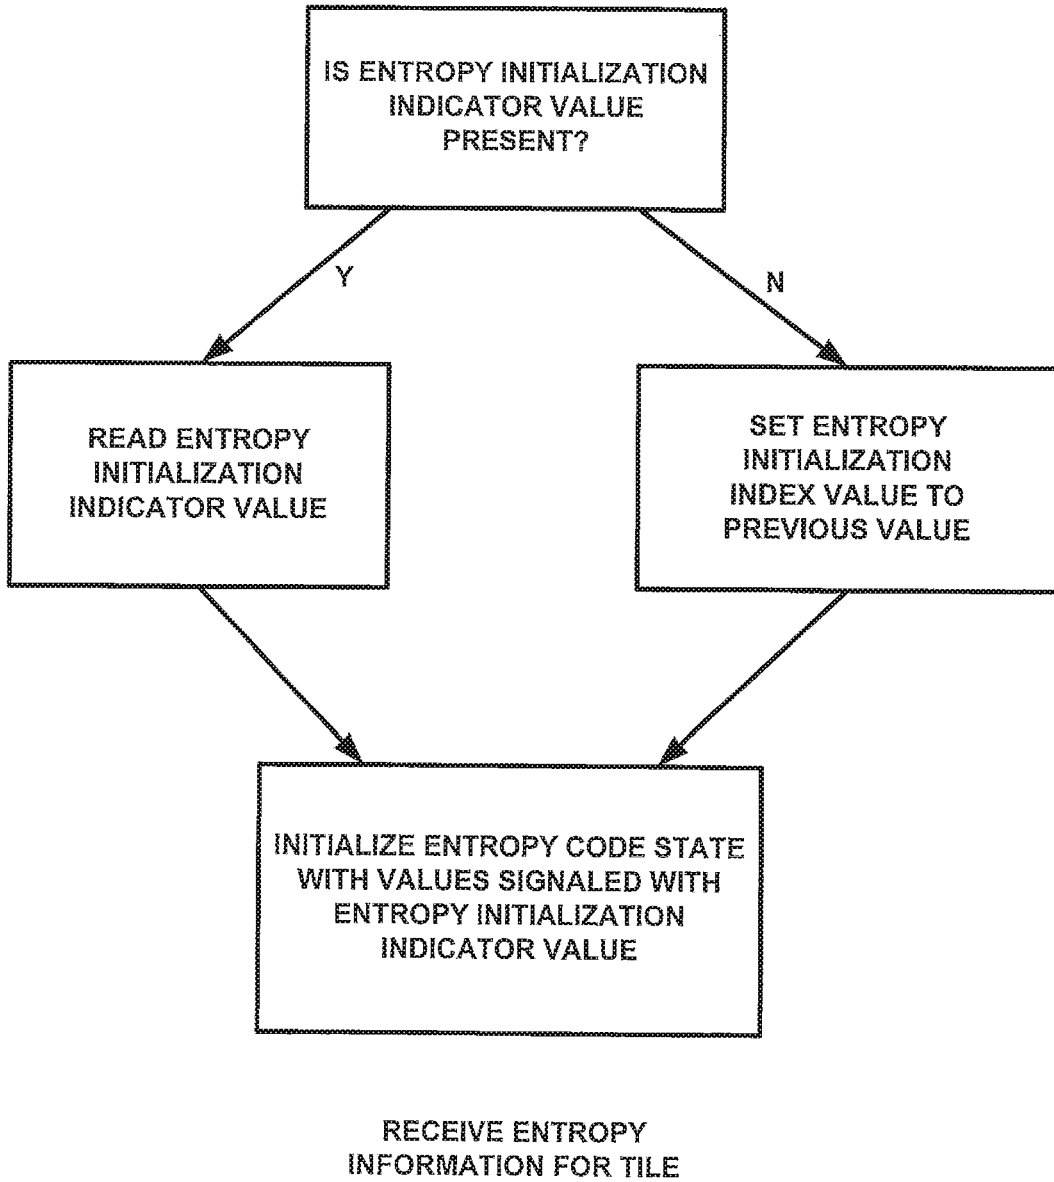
IS ENTROPY INITIALIZATION INDICATOR VALUE PRESENT?

Y

N

READ ENTROPY INITIALIZATION INDICATOR VALUE

SET ENTROPY INITIALIZATION INDEX VALUE TO PREVIOUS VALUE

INITIALIZE ENTROPY CODE STATE WITH VALUES SIGNALED WITH ENTROPY INITIALIZATION INDICATOR VALUE

RECEIVE ENTROPY INFORMATION FOR TILE